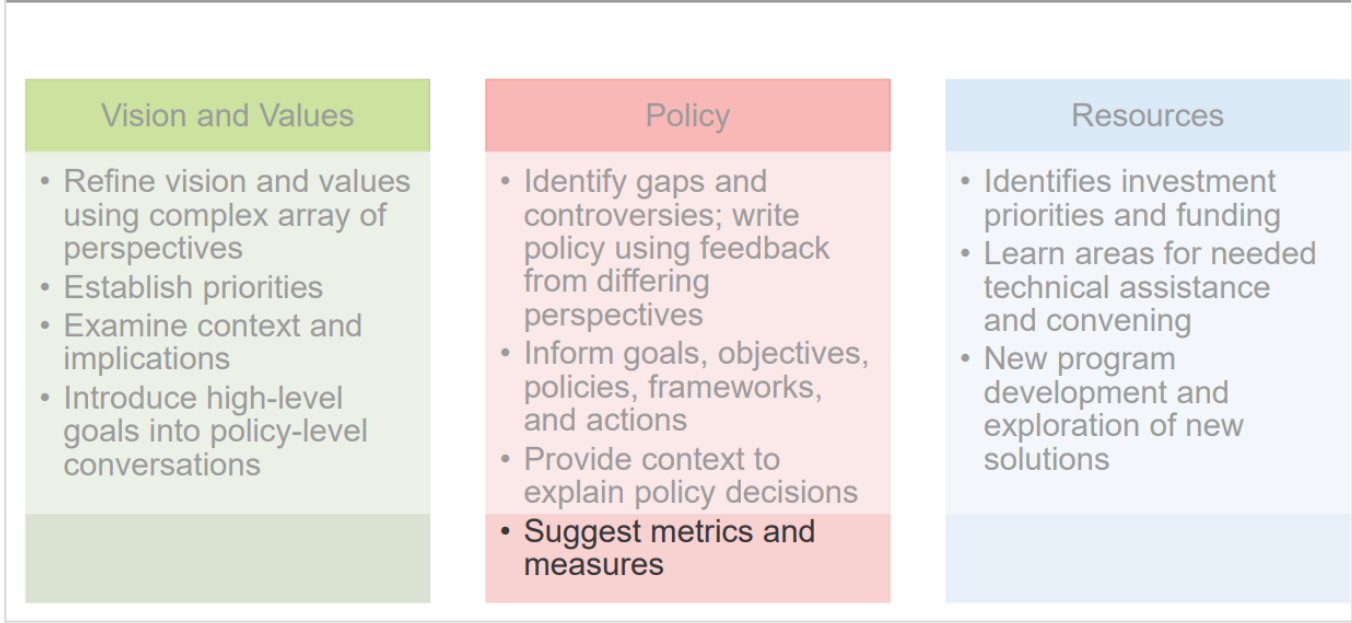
Vision and Values

- Refine vision and values using complex array of perspectives
- Establish priorities
- Examine context and implications
- Introduce high-level goals into policy-level conversations

Policy

- Identify gaps and controversies; write policy using feedback from differing perspectives
- Inform goals, objectives, policies, frameworks, and actions
- Provide context to explain policy decisions
- Suggest metrics and measures

Resources

- Identifies investment priorities and funding
- Learn areas for needed technical assistance and convening
- New program development and exploration of new solutions